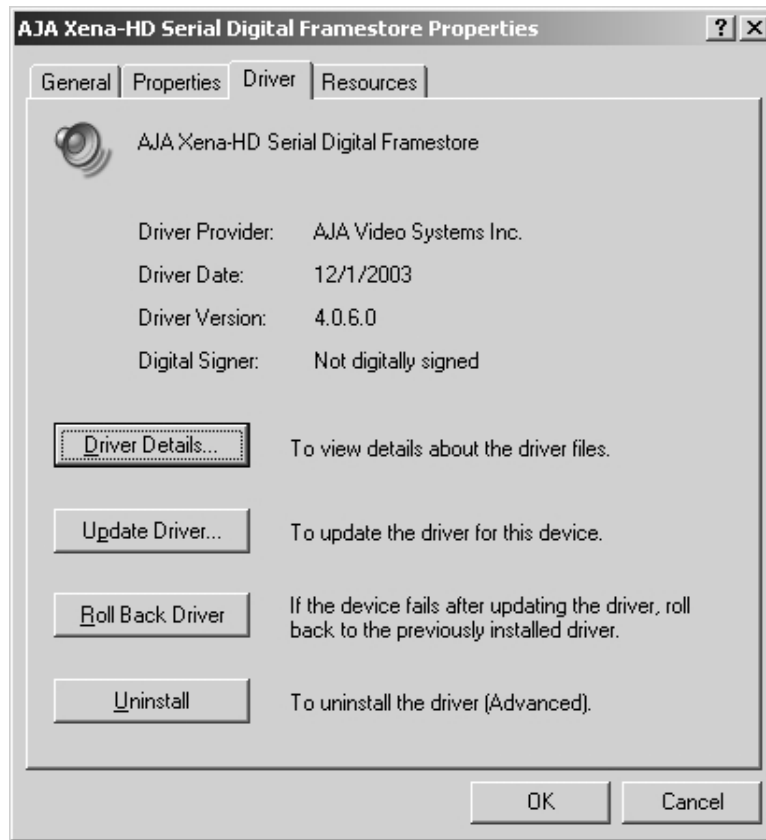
AJA Xena-HD Serial Digital Framestore Properties

? X

General | Properties | Driver | Resources

AJA Xena-HD Serial Digital Framestore

Driver Provider: AJA Video Systems Inc.

Driver Date: 12/1/2003

Driver Version: 4.0.6.0

Digital Signer: Not digitally signed

Driver Details... To view details about the driver files.

Update Driver... To update the driver for this device.

Roll Back Driver If the device fails after updating the driver, roll back to the previously installed driver.

Uninstall To uninstall the driver (Advanced).

OK Cancel